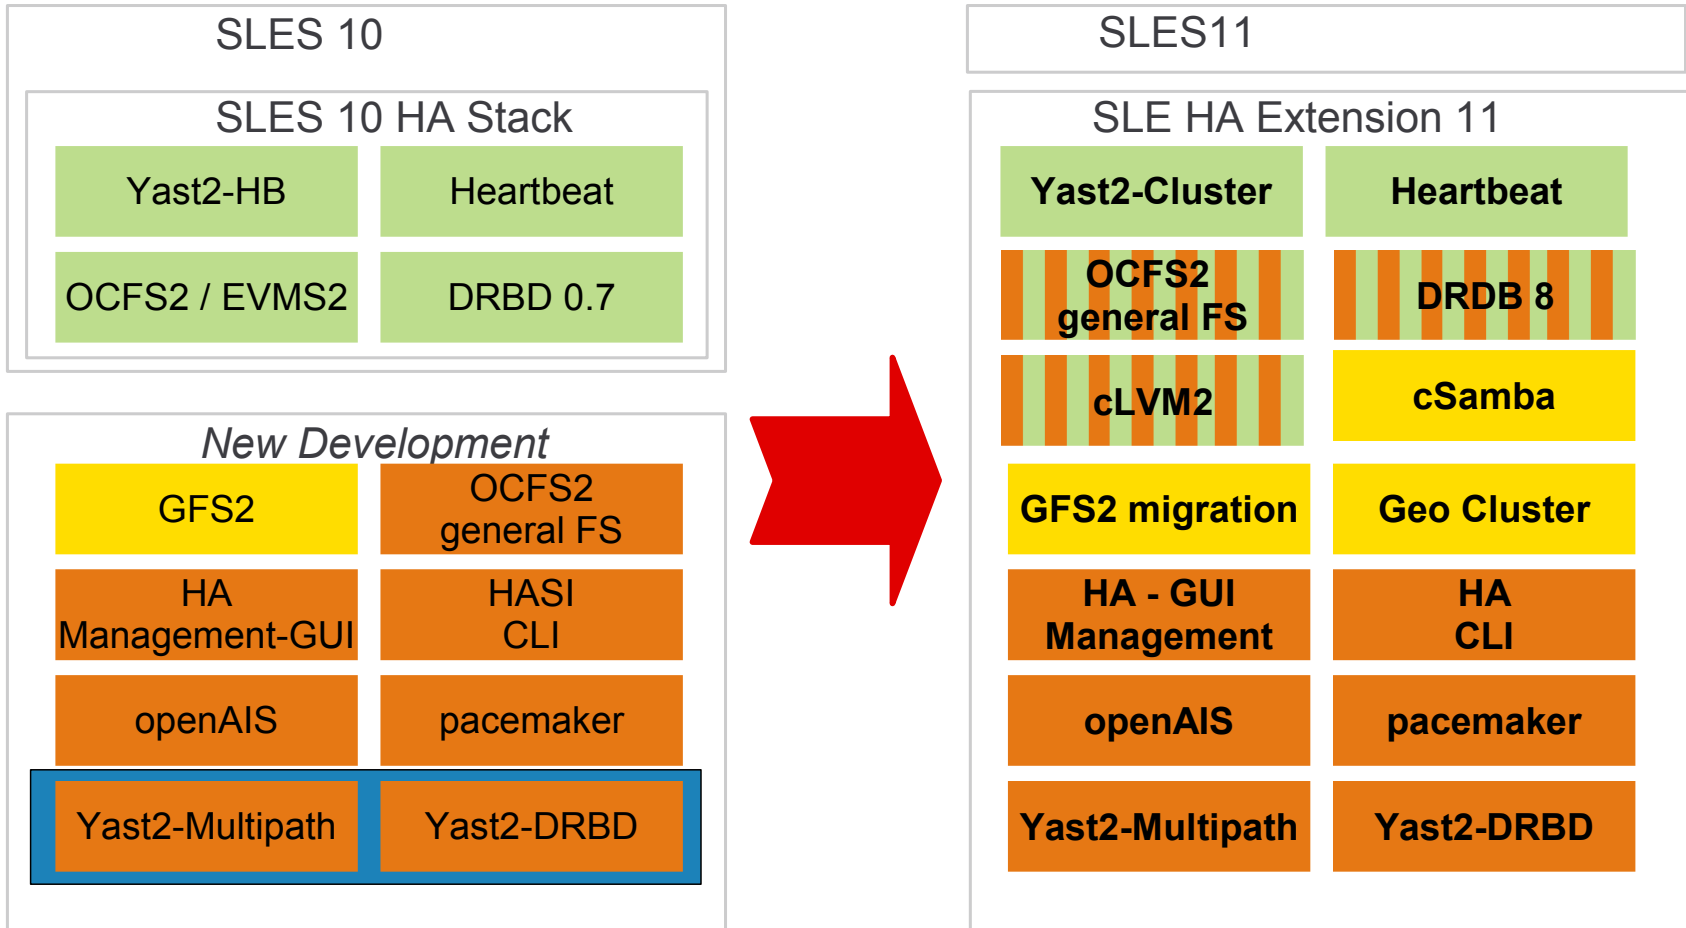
SLES 10

SLES 10 HA Stack

Yast2-HB

Heartbeat

OCFS2 / EVMS2

DRBD 0.7

New Development

GFS2

OCFS2 general FS

HA Management-GUI

HASI CLI

openAIS

pacemaker

Yast2-Multipath

Yast2-DRBD

SLES11

SLE HA Extension 11

Yast2-Cluster

Heartbeat

OCFS2 general FS

DRDB 8

cLVM2

cSamba

GFS2 migration

Geo Cluster

HA - GUI Management

HA CLI

openAIS

pacemaker

Yast2-Multipath

Yast2-DRBD